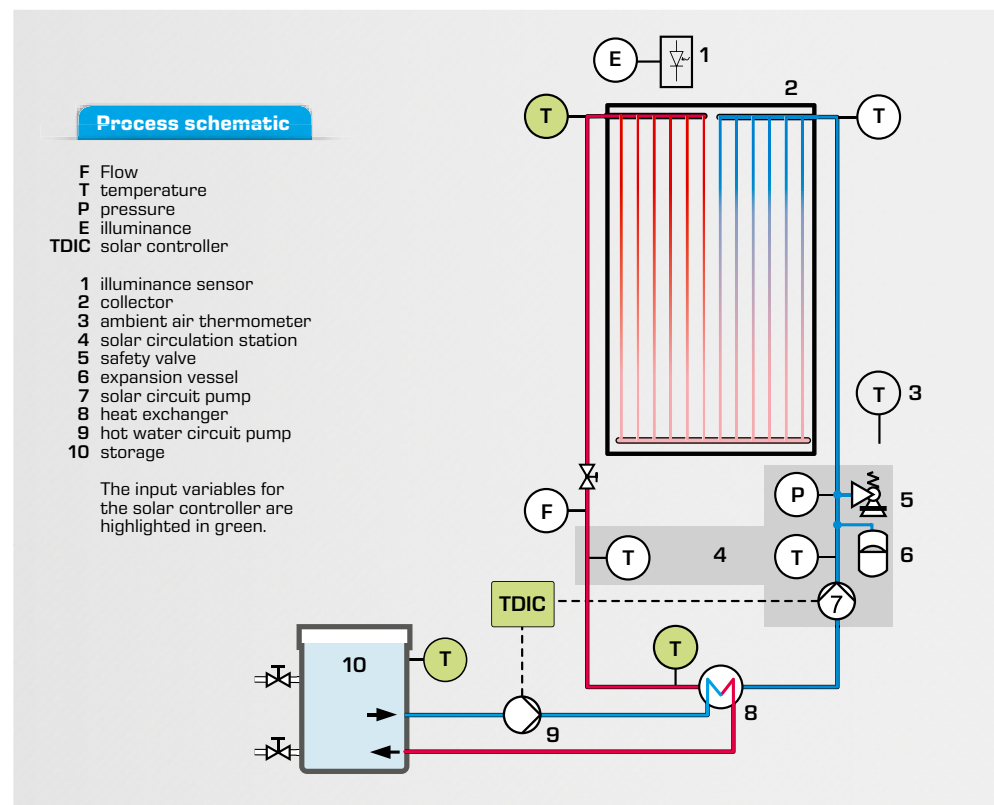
Process schematic

F Flow
T temperature
P pressure
E illuminance
TDIC solar controller

1 illuminance sensor
2 collector
3 ambient air thermometer
4 solar circulation station
5 safety valve
6 expansion vessel
7 solar circuit pump
8 heat exchanger
9 hot water circuit pump
10 storage

The input variables for the solar controller are highlighted in green.

E 1
T 2 T
T 3
F
P 5
T 4 T 6
TDIC 7
T
10 T
8
9